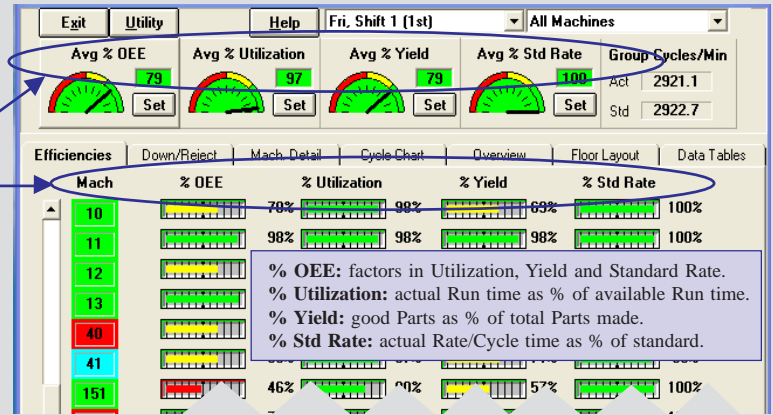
Exit | Utility | Help | Fri, Shift 1 (1st) | All Machines

Avg % OEE 79 Set

Avg % Utilization 97 Set

Avg % Yield 79 Set

Avg % Std Rate 100 Set

Group Cycles/Min
Act 2921.1
Std 2922.7

Efficiencies | Down/Reject | Mach. Detail | Cycle Chart | Overview | Floor Layout | Data Tables

| Mach | % OEE | % Utilization | % Yield | % Std Rate |
|---|---|---|---|---|
| 10 | 70% | 98% | 69% | 100% |
| 11 | 98% | 98% | 98% | 100% |
| 12 | | | | |
| 13 | | | | |
| 40 | | | | |
| 41 | | | | |
| 151 | 46% | 90% | 57% | 100% |

**% OEE:** factors in Utilization, Yield and Standard Rate.
**% Utilization:** actual Run time as % of available Run time.
**% Yield:** good Parts as % of total Parts made.
**% Std Rate:** actual Rate/Cycle time as % of standard.